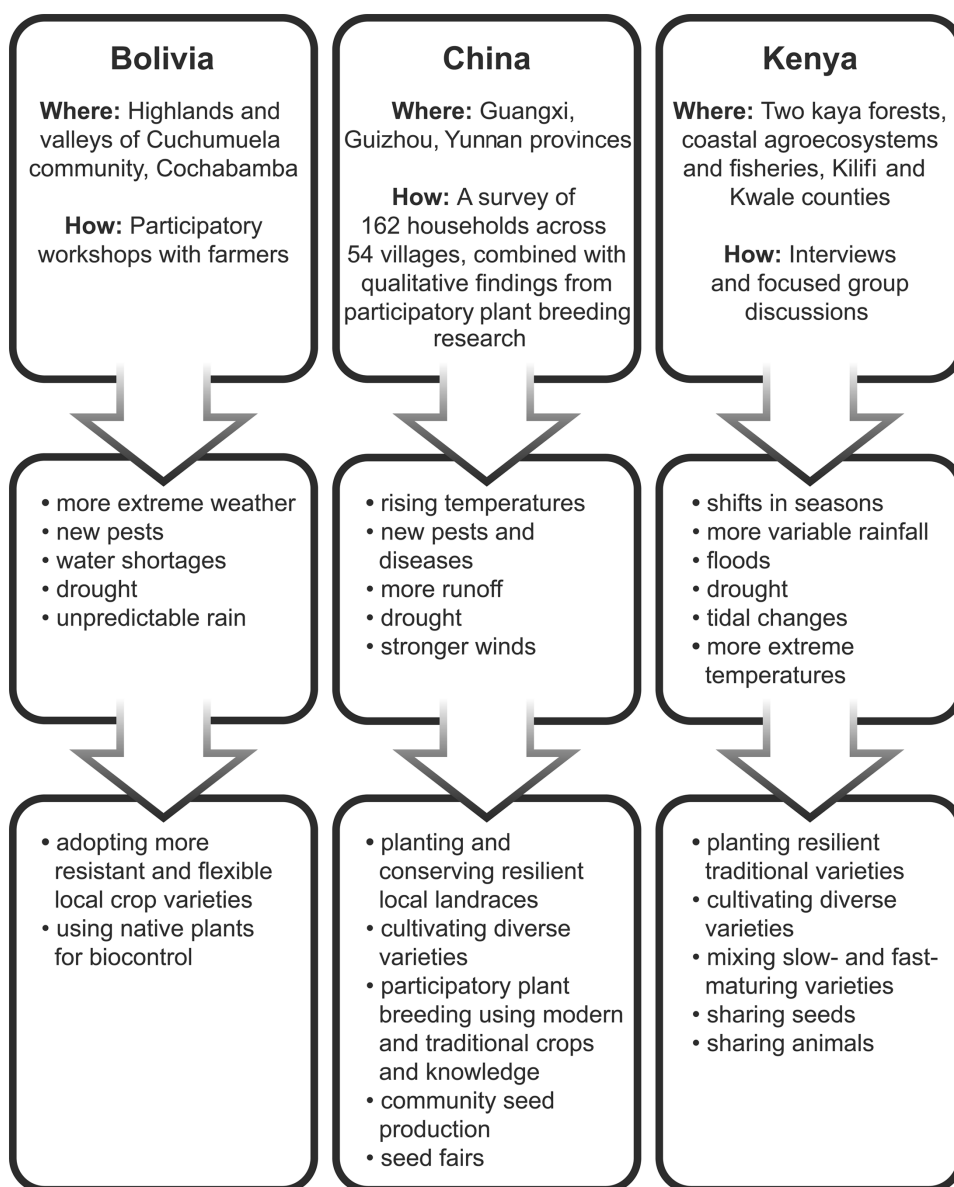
**Bolivia**

**Where:** Highlands and valleys of Cuchumuela community, Cochabamba

**How:** Participatory workshops with farmers

- more extreme weather
- new pests
- water shortages
- drought
- unpredictable rain

- adopting more resistant and flexible local crop varieties
- using native plants for biocontrol

**China**

**Where:** Guangxi, Guizhou, Yunnan provinces

**How:** A survey of 162 households across 54 villages, combined with qualitative findings from participatory plant breeding research

- rising temperatures
- new pests and diseases
- more runoff
- drought
- stronger winds

- planting and conserving resilient local landraces
- cultivating diverse varieties
- participatory plant breeding using modern and traditional crops and knowledge
- community seed production
- seed fairs

**Kenya**

**Where:** Two kaya forests, coastal agroecosystems and fisheries, Kilifi and Kwale counties

**How:** Interviews and focused group discussions

- shifts in seasons
- more variable rainfall
- floods
- drought
- tidal changes
- more extreme temperatures

- planting resilient traditional varieties
- cultivating diverse varieties
- mixing slow- and fast-maturing varieties
- sharing seeds
- sharing animals